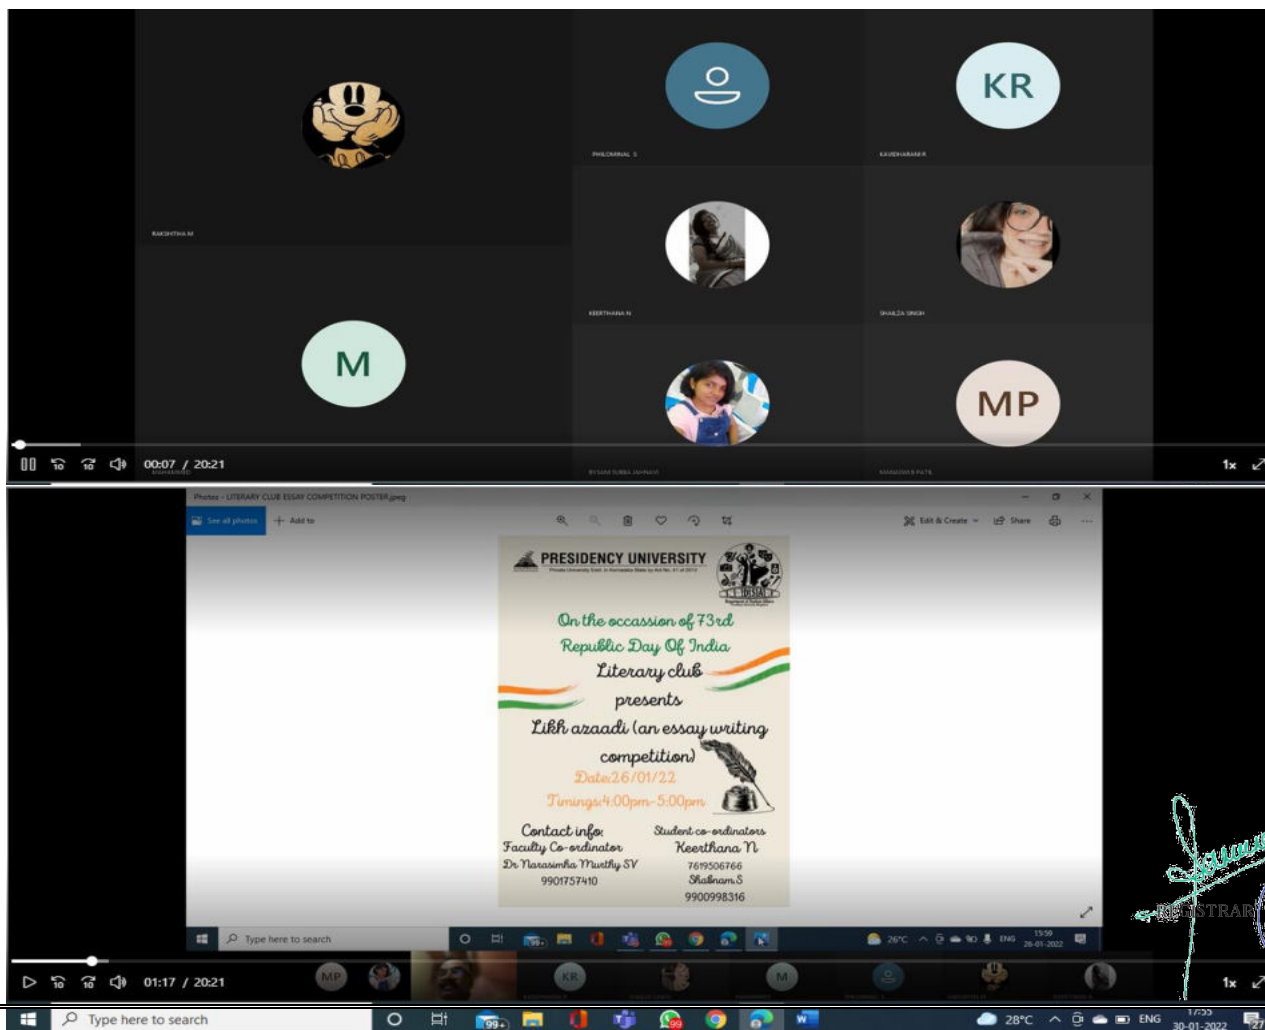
KR

RAKSHITHA M

PHILOMINAL S

KAVERIHARANI R

M

KEERTHANA N

SHAILZA SINGH

MP

00:07 / 20:21

1x

Photos - LITERARY CLUB ESSAY COMPETITION POSTER.jpeg

See all photos

Add to

Edit & Create

Share

PRESIDENCY UNIVERSITY

On the occassion of 73rd Republic Day Of India

Literary club

presents

Likh azaadi (an essay writing competition)

Date:26/01/22

Timings:4:00pm-5:00pm

Contact info:
Faculty Co-ordinator
Dr Narasimha Murthy SV
9901757410

Student co-ordinators
Keerthana N
7619506766
Shabnam S
9900998316

Type here to search

26°C

ENG

15:59
26-01-2022

MP

KR

M

01:17 / 20:21

1x

Type here to search

28°C

ENG

17:55
30-01-2022

REGISTRAR